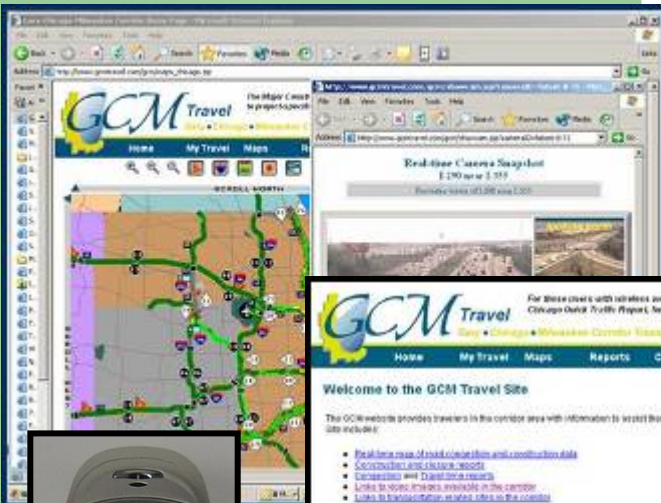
GCM Travel

Home My Travel Maps

SCROLL NORTH

Favorites Media

Real-time Camera Snapshot

I-290 near I-355

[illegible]

GCM Travel

For those users with wireless ac Chicago Quick Traffic Report, fo

Gary • Chicago • Milwaukee Corridor Trave

Home My Travel Maps Reports

Welcome to the GCM Travel Site

This GCM website provides travelers in the corridor area with information to assist the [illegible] Site includes:

Real-time map of road congestion and construction data

Construction and closure reports

Congestion and Travel time reports

Links to video images available in the corridor

Links to transportation related sites in the corridor